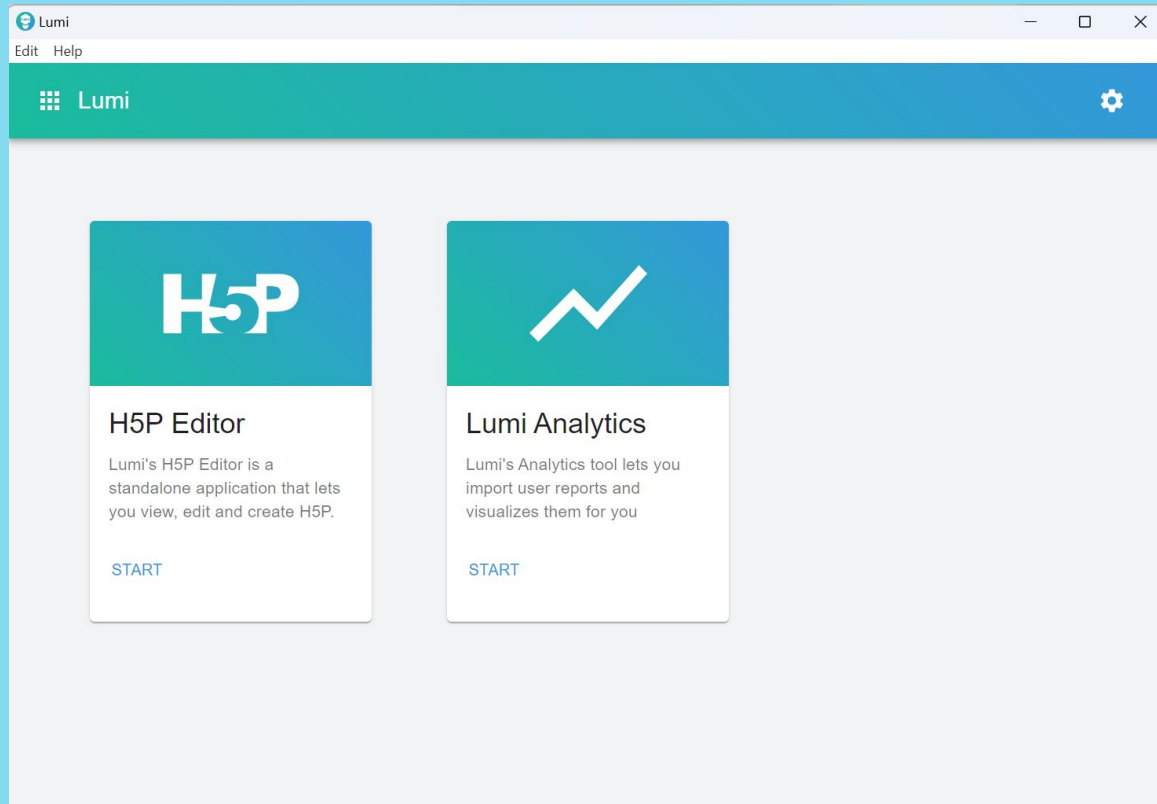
Lumi

Edit Help

Lumi

H5P

H5P Editor

Lumi's H5P Editor is a standalone application that lets you view, edit and create H5P.

START

Lumi Analytics

Lumi's Analytics tool lets you import user reports and visualizes them for you

START